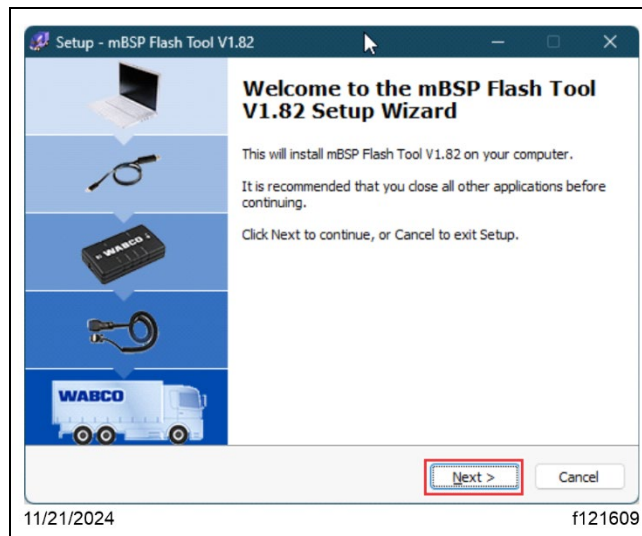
Setup - mBSP Flash Tool V1.82

Welcome to the mBSP Flash Tool V1.82 Setup Wizard

This will install mBSP Flash Tool V1.82 on your computer.

It is recommended that you close all other applications before continuing.

Click Next to continue, or Cancel to exit Setup.

WABCO

WABCO

Next >

Cancel

11/21/2024

f121609